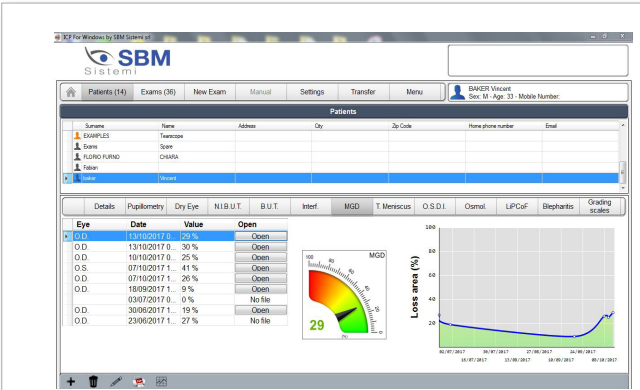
ICP For Windows by SBM Sistemi srl

SBM Sistemi

Patients (14) | Exams (38) | New Exam | Manual | Settings | Transfer | Menu

BAKER Vincent
Sex: M - Age: 33 - Mobile Number:

Patients

| Surname | Name | Address | City | Zip Code | Home phone number | Email |
|---|---|---|---|---|---|---|
| EXAMPLES | Tearscope | | | | | |
| Exams | Spare | | | | | |
| FLORIO FURNO | CHIARA | | | | | |
| Fabian | | | | | | |
| baker | Vincent | | | | | |

Details | Pupillometry | Dry Eye | N.I.B.U.T. | B.U.T. | Interf. | MGD | T. Meniscus | O.S.D.I. | Osmol. | LiPCoF | Blephartis | Grading scales

| Eye | Date | Value | Open |
|---|---|---|---|
| O.D. | 13/10/2017 0... | 29 % | Open |
| O.D. | 13/10/2017 0... | 30 % | Open |
| O.D. | 10/10/2017 0... | 25 % | Open |
| O.S. | 07/10/2017 1... | 41 % | Open |
| O.D. | 07/10/2017 1... | 26 % | Open |
| O.D. | 18/09/2017 1... | 9 % | Open |
| | 03/07/2017 0... | 0 % | No file |
| O.D. | 30/06/2017 1... | 19 % | Open |
| O.D. | 23/06/2017 1... | 27 % | No file |

MGD
100 90 80 70 60 50 40 30 20 10 0
29

Loss area (%)
100
80
60
40
20
0
02/07/2017 16/07/2017 30/07/2017 13/08/2017 27/08/2017 10/09/2017 24/09/2017 08/10/2017